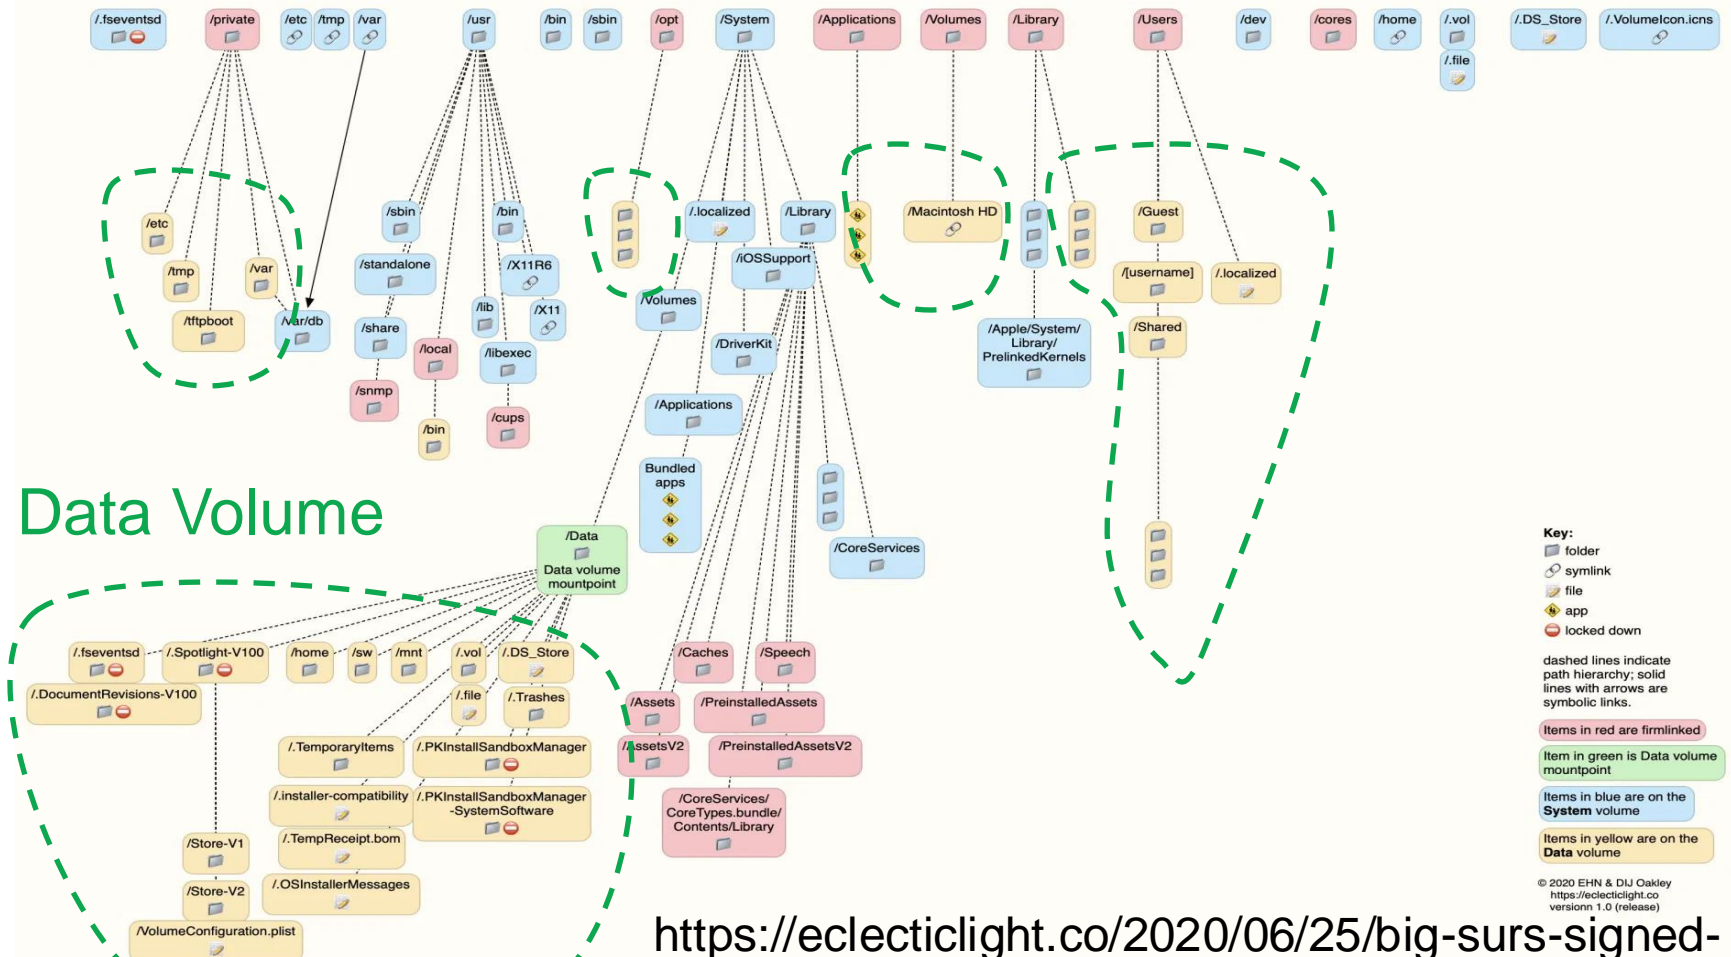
/.fseventsd
/private
/etc
/tmp
/var
/usr
/bin
/sbin
/opt
/System
/Applications
/Volumes
/Library
/Users
/dev
/cores
/home
/.vol
/.file
/.DS_Store
/.VolumeIcon.icns

/etc
/tmp
/var
/tftpboot
/var/db

/sbin
/standalone
/share
/snmp
/local
/bin
/bin
/X11R6
/lib
/X11
/libexec
/cups

/.localized
/Library
/iOSSupport
/Volumes
/DriverKit
/Applications
Bundled apps
/CoreServices

/Macintosh HD
/Apple/System/Library/PrelinkedKernels

/Guest
/[username]
/.localized
/Shared

Data Volume

/Data
Data volume mountpoint

/.fseventsd
/.Spotlight-V100
/home
/sw
/mnt
/.vol
/.DS_Store
/.DocumentRevisions-V100
/.file
/.Trashes
/.TemporaryItems
/.PKInstallSandboxManager
/.installer-compatibility
/.PKInstallSandboxManager-SystemSoftware
/.TempReceipt.bom
/.OSInstallerMessages
/Store-V1
/Store-V2
/VolumeConfiguration.plist

/Caches
/Speech
/Assets
/PreinstalledAssets
/AssetsV2
/PreinstalledAssetsV2
/CoreServices/CoreTypes.bundle/Contents/Library

Key:
folder
symlink
file
app
locked down

dashed lines indicate path hierarchy; solid lines with arrows are symbolic links.

Items in red are firmlinked

Item in green is Data volume mountpoint

Items in blue are on the System volume

Items in yellow are on the Data volume

© 2020 EHN & DIJ Oakley
https://eclecticlight.co
versionn 1.0 (release)

https://eclecticlight.co/2020/06/25/big-surs-signed-